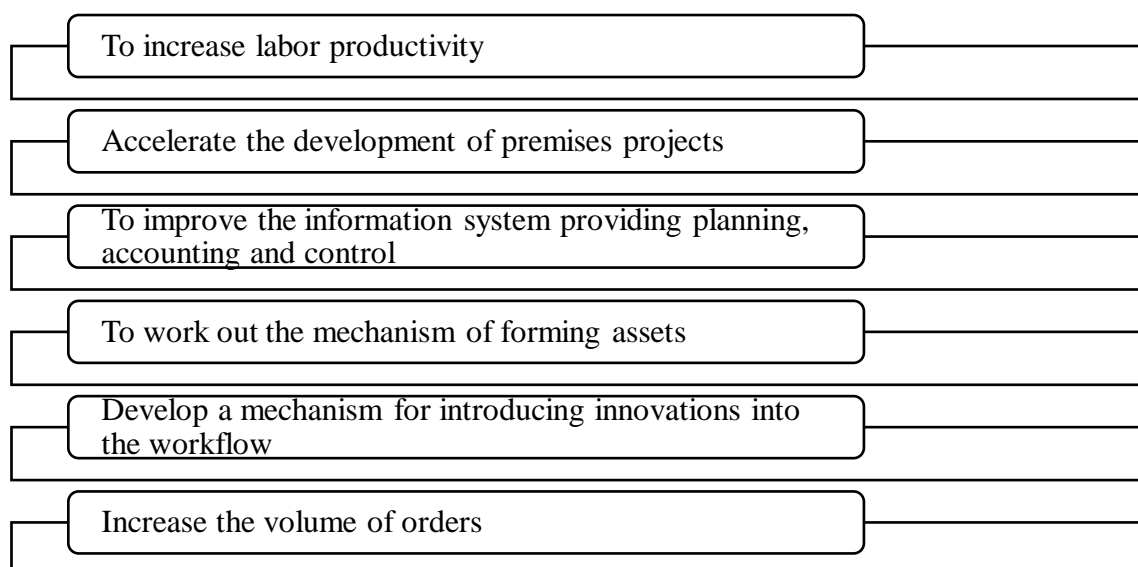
To increase labor productivity

Accelerate the development of premises projects

To improve the information system providing planning, accounting and control

To work out the mechanism of forming assets

Develop a mechanism for introducing innovations into the workflow

Increase the volume of orders